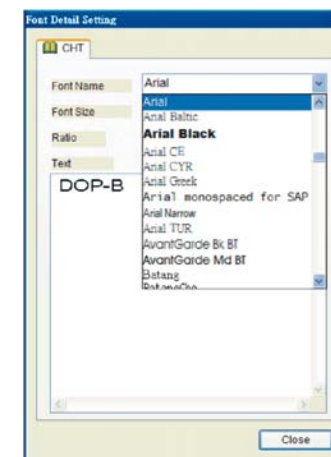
Font Detail Setting

CHT

Font Name
Font Size
Ratio
Text

Arial

Arial
Arial Baltic
Arial Black
Arial CE
Arial CYR
Arial Greek
Arial monospaced for SAP
Arial Narrow
Arial TUR
AvantGarde Bk BT
AvantGarde Md BT
Batang
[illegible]

DOP-B

Close